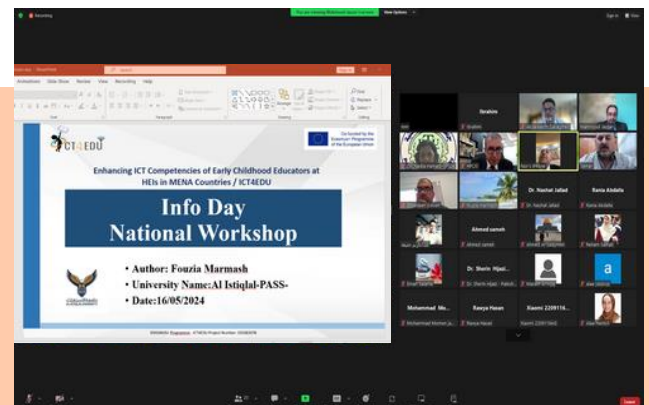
Recording

View Options

Animations Slide Show Review View Recording Help

CT4EDU

Co-funded by the Erasmus+ Programme of the European Union

Enhancing ICT Competencies of Early Childhood Educators at HEIs in MENA Countries / ICT4EDU

Info Day
National Workshop

• Author: Fouzia Marmash
• University Name:Al Istiqlal-PASS-
• Date:16/05/2024

Ibrahim

Ibrahim

Dr. Nasher Jallad

Rania Abdalla

Ahmed sameh

Dr. Sherin Hijazi

Mohammad Mo...

Rawya Hasan

Xiaomi 2209116...

Dr. Nasher Jallad

Rania Abdalla

Rawya Hasan